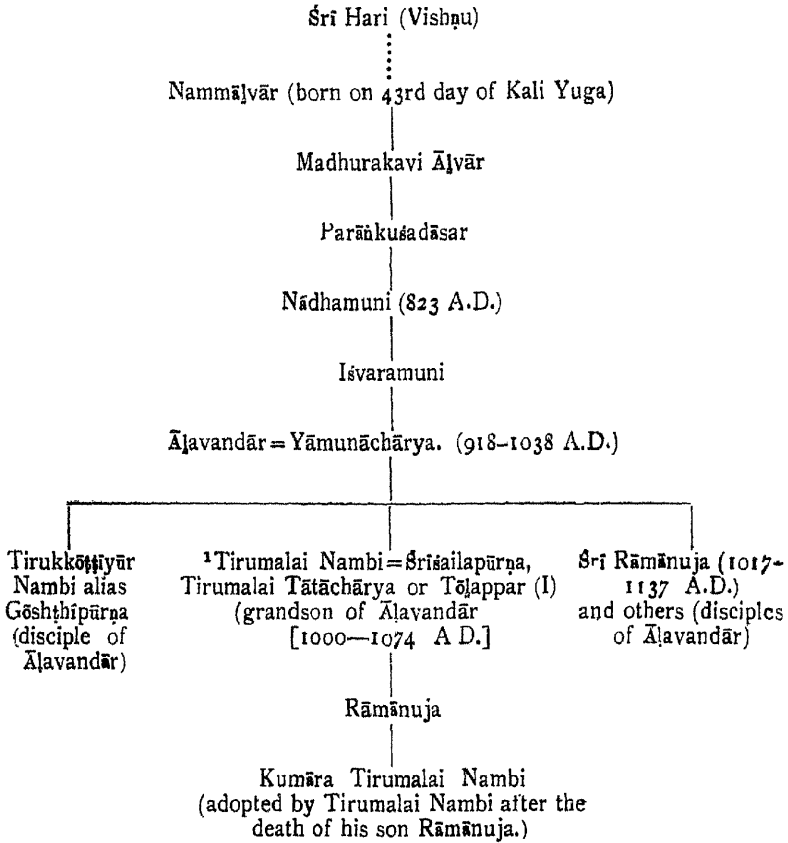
Śrī Hari (Vishṇu)

Nammāḻvār (born on 43rd day of Kali Yuga)

Madhurakavi Āḻvār

Parāṅkuśadāsar

Nādhamuni (823 A.D.)

Iśvaramuni

Āḷavandār = Yāmunāchārya. (918–1038 A.D.)

Tirukkōṭṭiyūr Nambi alias Gōshṭhīpūrṇa (disciple of Āḷavandār)

¹Tirumalai Nambi = Śrīśailapūrṇa, Tirumalai Tātāchārya or Tōḻappar (I) (grandson of Āḷavandār [1000—1074 A.D.]

Śrī Rāmānuja (1017-1137 A.D.) and others (disciples of Āḷavandār)

Rāmānuja

Kumāra Tirumalai Nambi (adopted by Tirumalai Nambi after the death of his son Rāmānuja.)